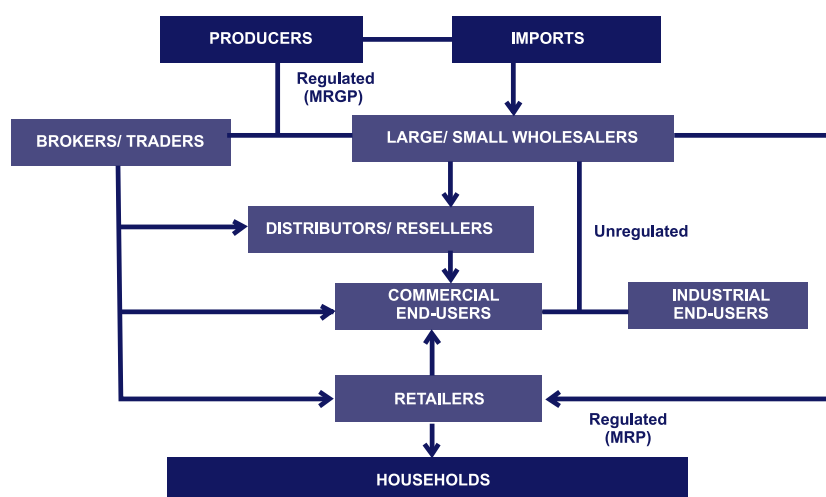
PRODUCERS

IMPORTS

Regulated (MRGP)

BROKERS/ TRADERS

LARGE/ SMALL WHOLESALERS

DISTRIBUTORS/ RESELLERS

Unregulated

COMMERCIAL END-USERS

INDUSTRIAL END-USERS

RETAILERS

Regulated (MRP)

HOUSEHOLDS